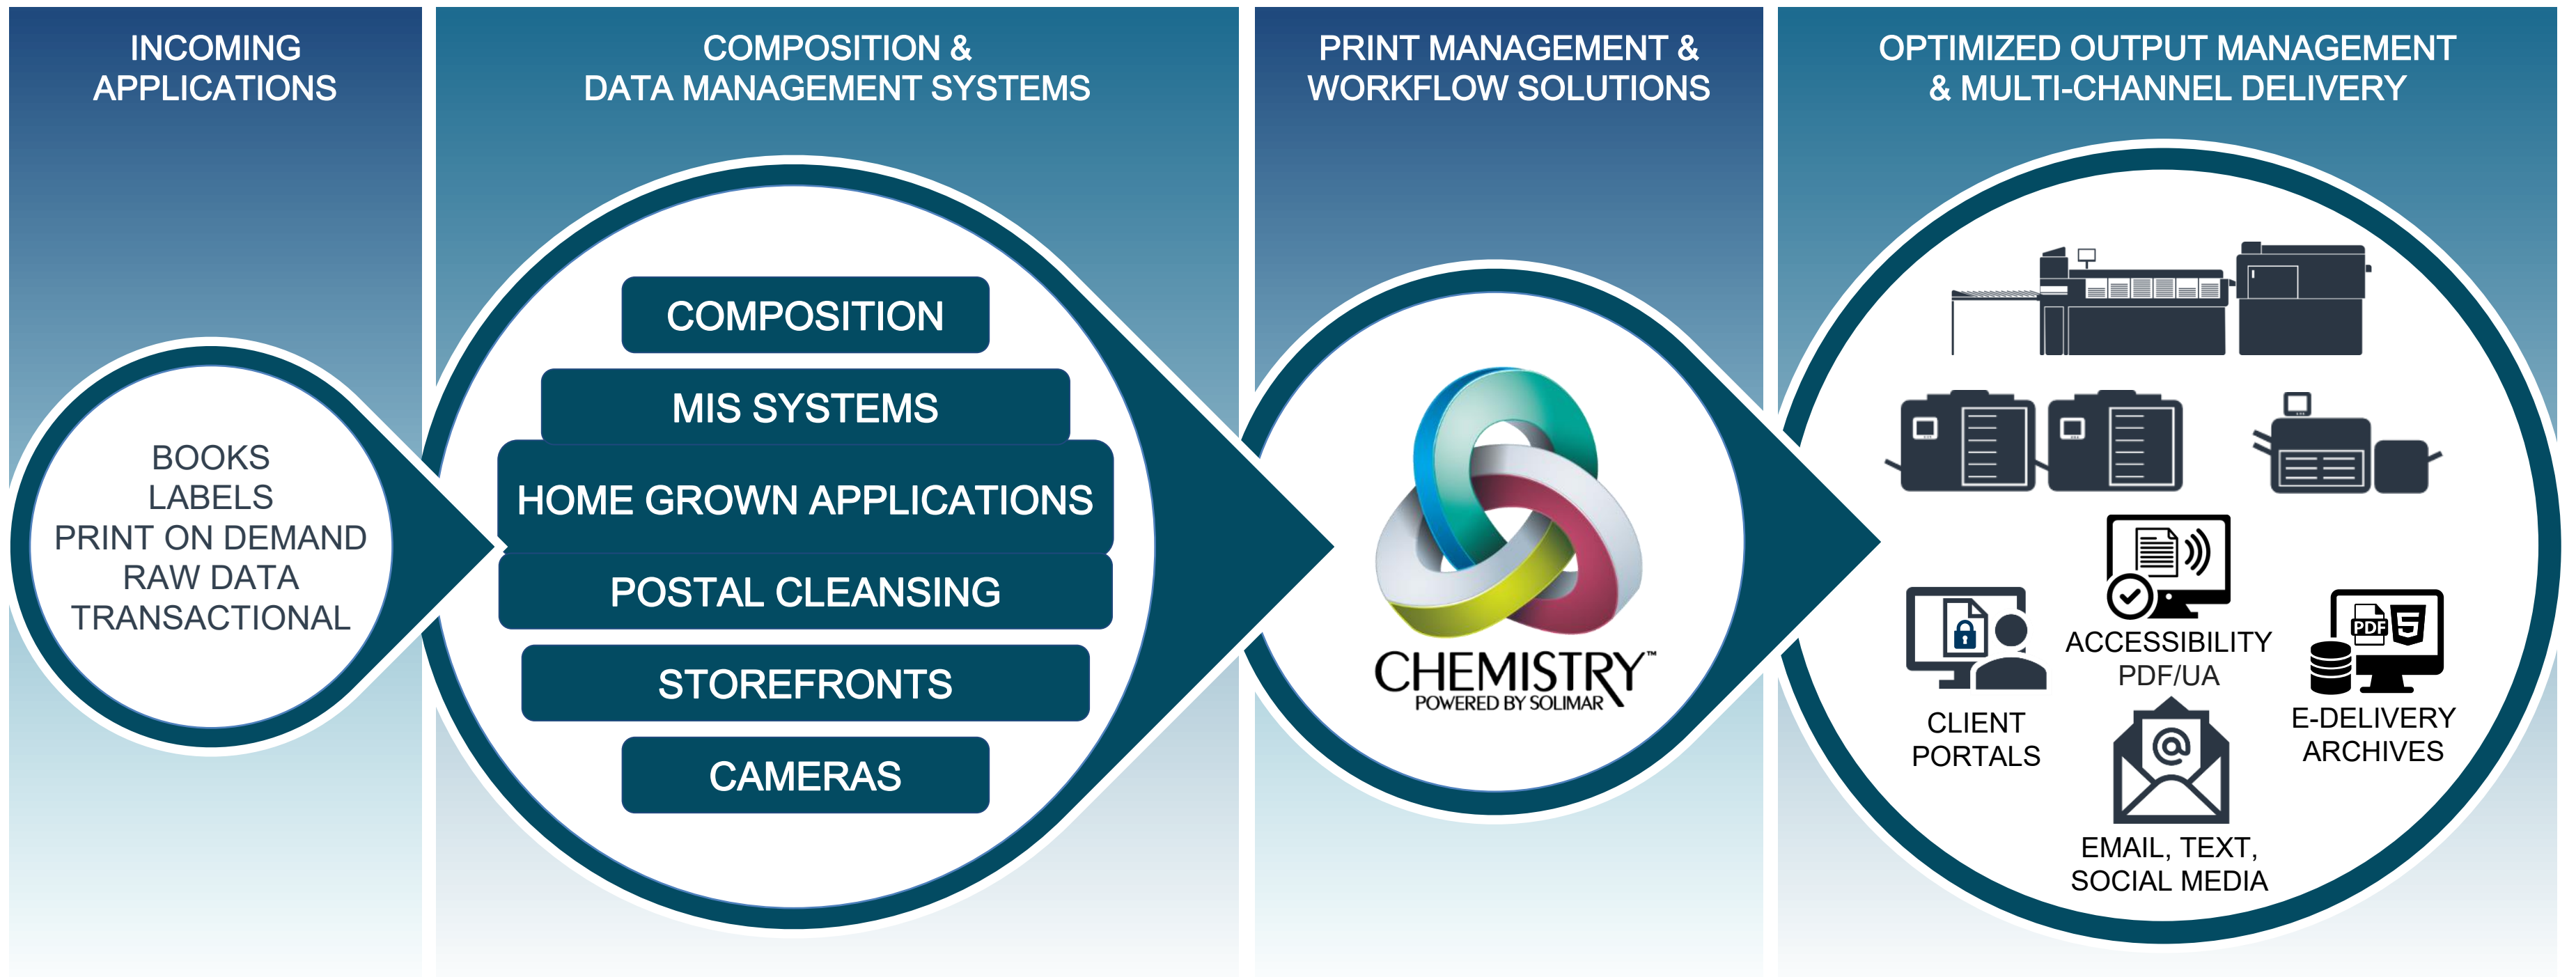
INCOMING APPLICATIONS

BOOKS
LABELS
PRINT ON DEMAND
RAW DATA
TRANSACTIONAL

COMPOSITION & DATA MANAGEMENT SYSTEMS

COMPOSITION
MIS SYSTEMS
HOME GROWN APPLICATIONS
POSTAL CLEANSING
STOREFRONTS
CAMERAS

PRINT MANAGEMENT & WORKFLOW SOLUTIONS

CHEMISTRY™
POWERED BY SOLIMAR

OPTIMIZED OUTPUT MANAGEMENT & MULTI-CHANNEL DELIVERY

PDF

ACCESSIBILITY PDF/UA

CLIENT PORTALS

E-DELIVERY ARCHIVES

EMAIL, TEXT, SOCIAL MEDIA